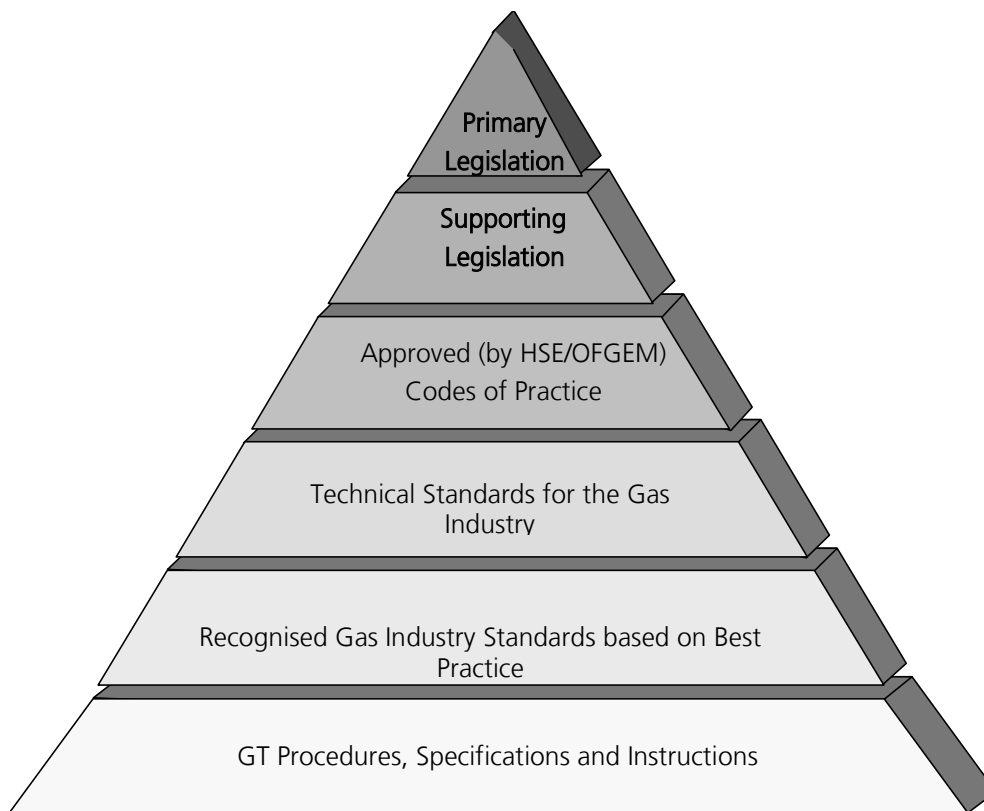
Primary Legislation

Supporting Legislation

Approved (by HSE/OFGEM) Codes of Practice

Technical Standards for the Gas Industry

Recognised Gas Industry Standards based on Best Practice

GT Procedures, Specifications and Instructions